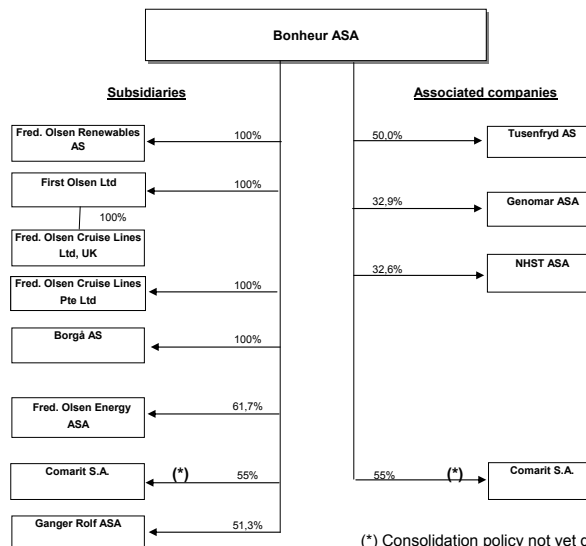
Bonheur ASA

Subsidiaries

Fred. Olsen Renewables AS
100%

First Olsen Ltd
100%

100%

Fred. Olsen Cruise Lines Ltd, UK

Fred. Olsen Cruise Lines Pte Ltd
100%

Borgå AS
100%

Fred. Olsen Energy ASA
61,7%

Comarit S.A.
(*)
55%

Ganger Rolf ASA
51,3%

Associated companies

50,0%
Tusenfryd AS

32,9%
Genomar ASA

32,6%
NHST ASA

55%
(*)
Comarit S.A.

(*) Consolidation policy not yet d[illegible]